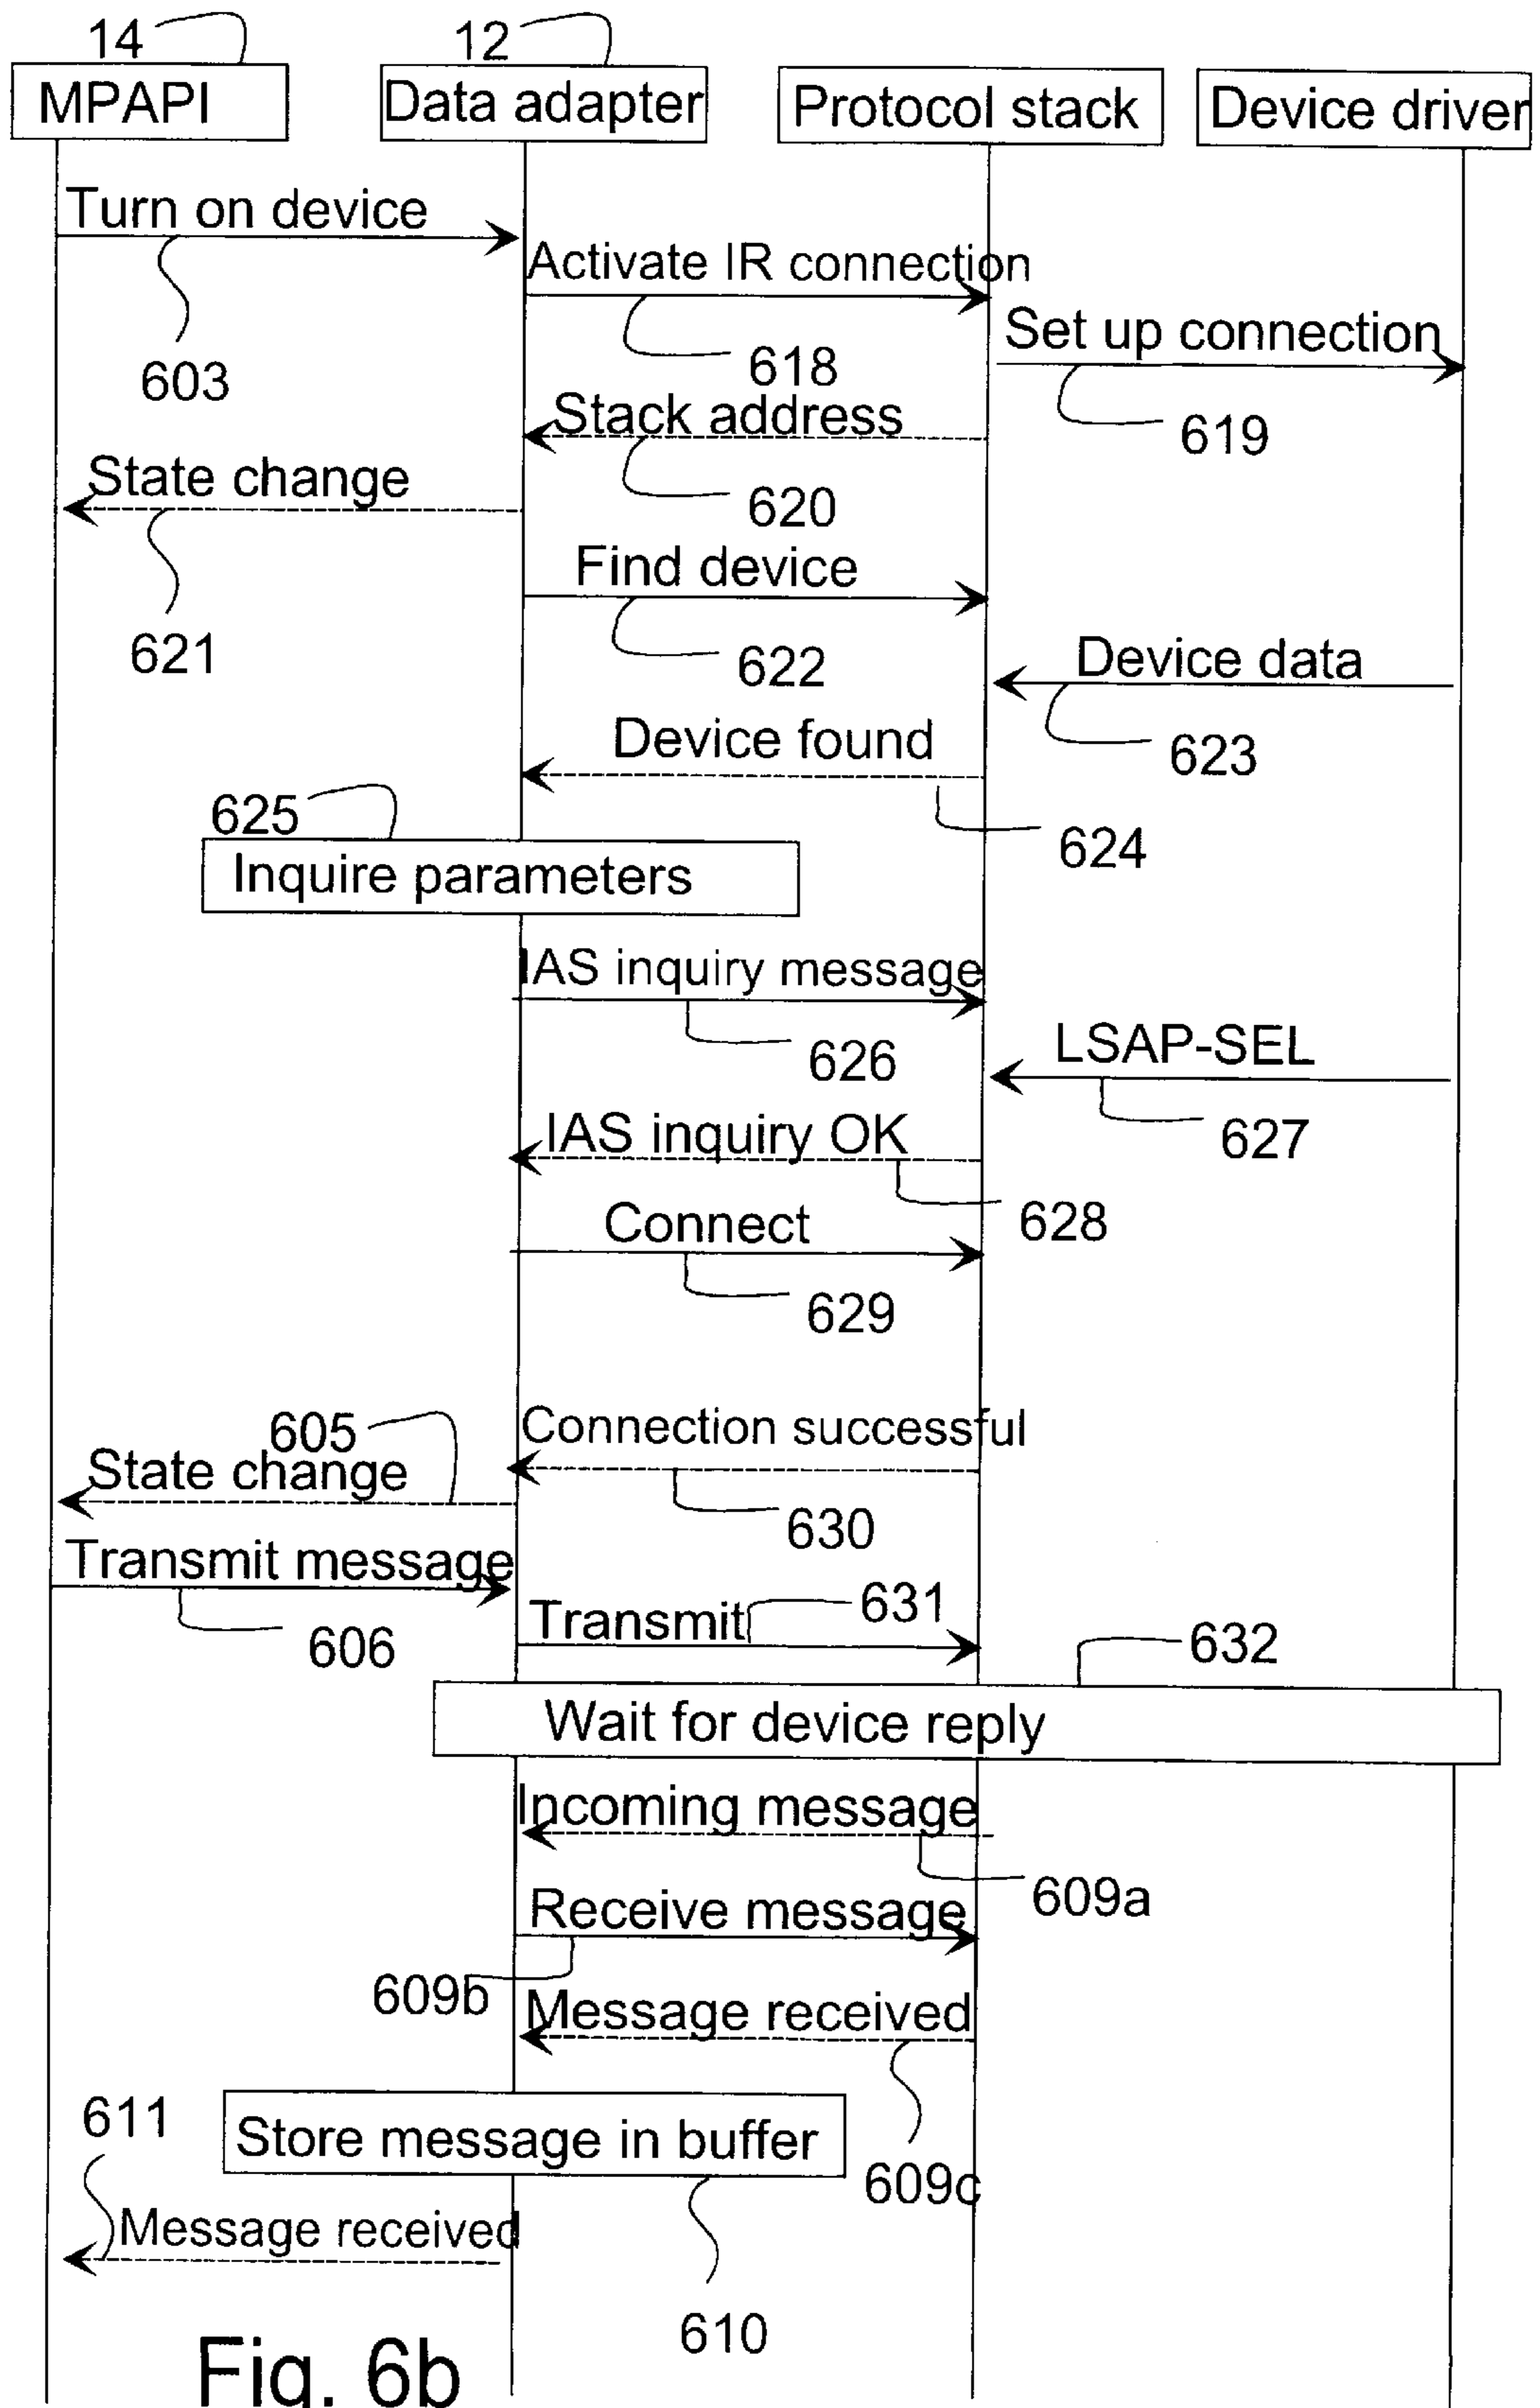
14
MPAPI
12
Data adapter
Protocol stack
Device driver

Turn on device
603
Activate IR connection
618
Set up connection
619
Stack address
620
State change
621
Find device
622
Device data
623
Device found
624
625
Inquire parameters
IAS inquiry message
626
LSAP-SEL
627
IAS inquiry OK
628
Connect
629
605
State change
Connection successful
630
Transmit message
606
Transmit
631
632
Wait for device reply
Incoming message
609a
Receive message
609b
Message received
609c
611
Store message in buffer
Message received
610
Fig. 6b